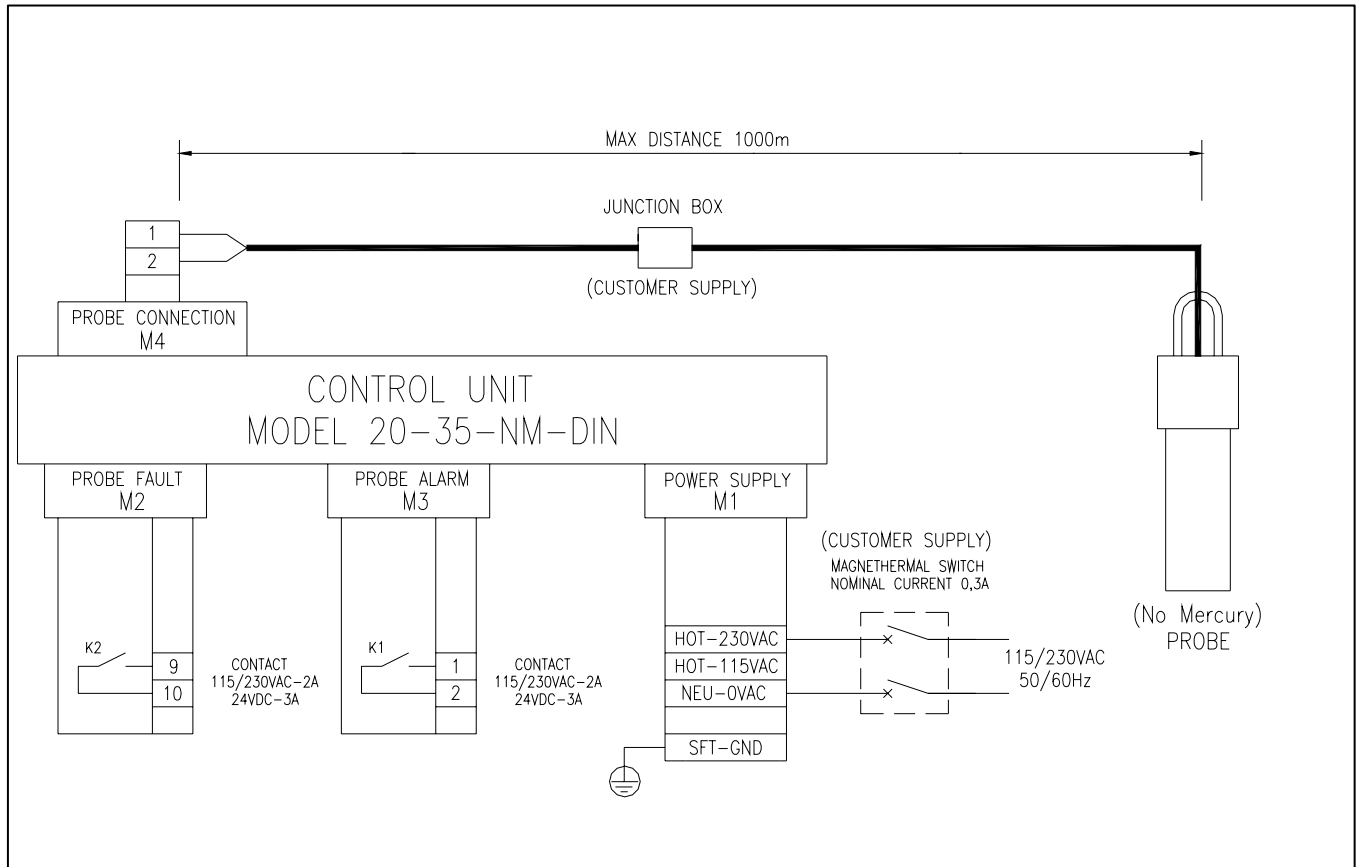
MAX DISTANCE 1000m

1
2

JUNCTION BOX

(CUSTOMER SUPPLY)

PROBE CONNECTION
M4

CONTROL UNIT
MODEL 20-35-NM-DIN

PROBE FAULT
M2

PROBE ALARM
M3

POWER SUPPLY
M1

K2
9
10
CONTACT
115/230VAC-2A
24VDC-3A

K1
1
2
CONTACT
115/230VAC-2A
24VDC-3A

HOT-230VAC
HOT-115VAC
NEU-0VAC
SFT-GND

(CUSTOMER SUPPLY)
MAGNETHERMAL SWITCH
NOMINAL CURRENT 0,3A

115/230VAC
50/60Hz

(No Mercury)
PROBE